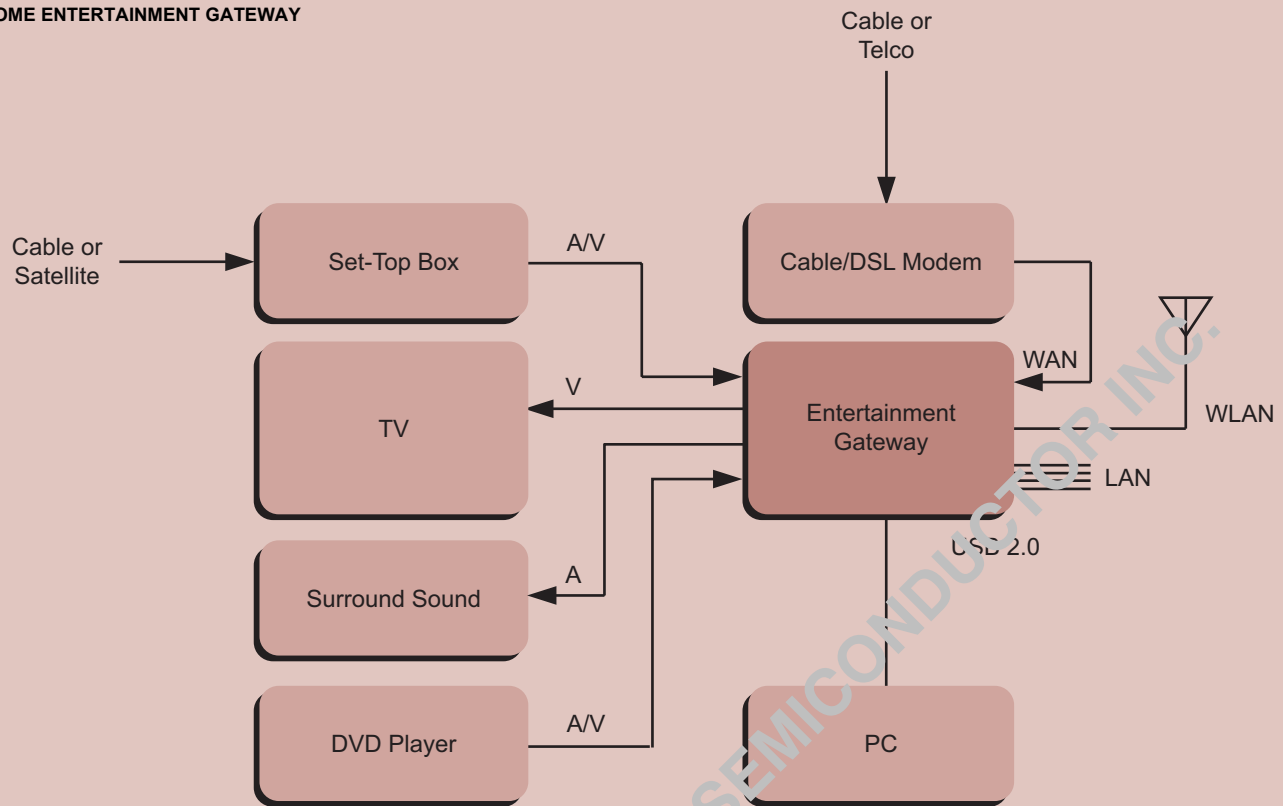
OME ENTERTAINMENT GATEWAY

Cable or Telco

Cable or Satellite

Set-Top Box

A/V

Cable/DSL Modem

WAN

TV

V

Entertainment Gateway

WLAN

LAN

USB 2.0

Surround Sound

A

DVD Player

A/V

PC

SEMICONDUCTOR INC.